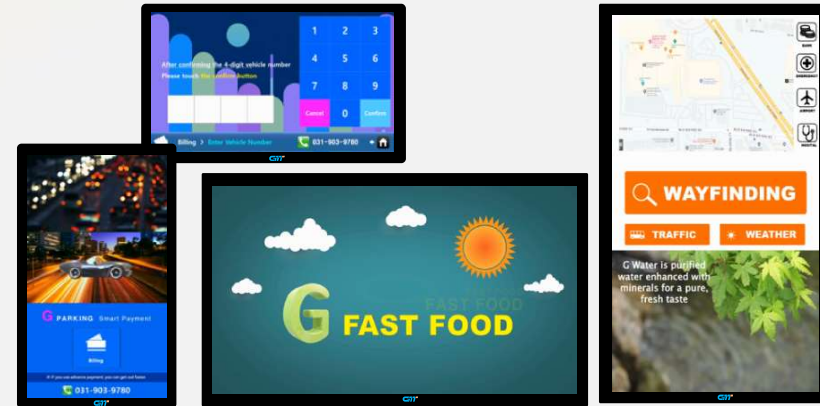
After confirming the 4-digit vehicle number
Please touch the confirm button

1 2 3
4 5 6
7 8 9
Cancel 0 Confirm

Billing > Enter Vehicle Number
031-903-9780

GIT

G PARKING Smart Payment
Billing
031-903-9780
GIT

G FAST FOOD
FAST FOOD
GIT

BANK
EMERGENCY
AIRPORT
HOSPITAL
WAYFINDING
TRAFFIC
WEATHER
G Water is purified water enhanced with minerals for a pure, fresh taste
GIT